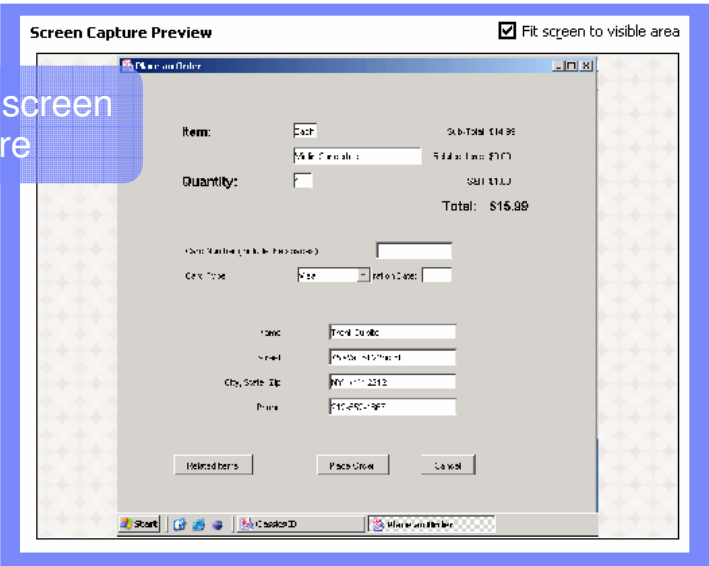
Screen Capture Preview

Fit screen to visible area

screen
re

Place an Order

Item:

Each

Multi Calculator

Quantity:

1

Sub-Total: $14.99

Sales Tax: $0.00

S&H: $1.00

Total: $15.99

Card Number (include hyphens)

Card Type

Visa

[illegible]ation Date:

Name

Troy Dudley

Street

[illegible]

City, State, Zip

NY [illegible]

Phone

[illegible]

Related Items

Place Order

Cancel

Start

Classic ID

Place an Order